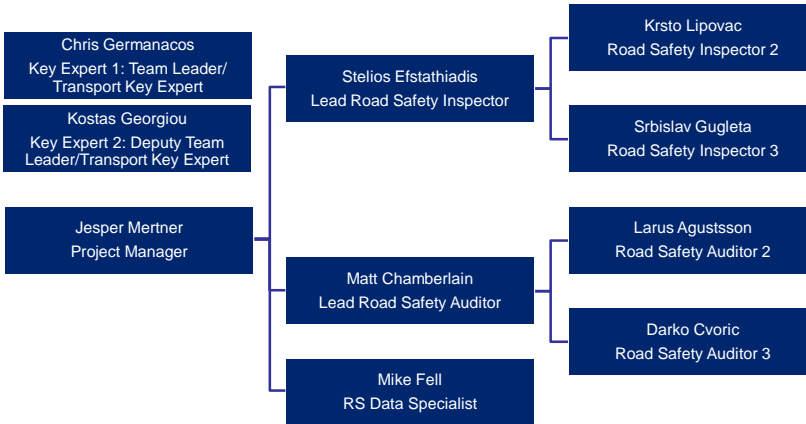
Chris Germanacos
Key Expert 1: Team Leader/ Transport Key Expert

Kostas Georgiou
Key Expert 2: Deputy Team Leader/Transport Key Expert

Jesper Mertner
Project Manager

Stelios Efstathiadis
Lead Road Safety Inspector

Krsto Lipovac
Road Safety Inspector 2

Srbislav Gugleta
Road Safety Inspector 3

Matt Chamberlain
Lead Road Safety Auditor

Larus Agustsson
Road Safety Auditor 2

Darko Cvoric
Road Safety Auditor 3

Mike Fell
RS Data Specialist